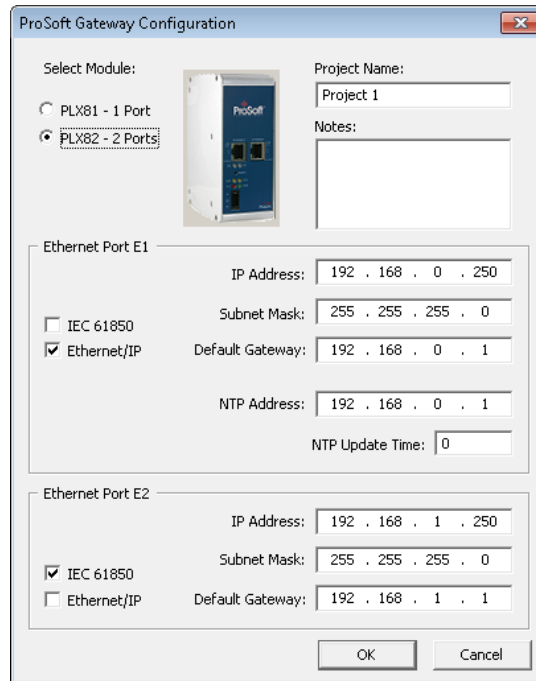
ProSoft Gateway Configuration

Select Module:

PLX81 - 1 Port

PLX82 - 2 Ports

ProSoft

Project Name:

Project 1

Notes:

Ethernet Port E1

IP Address: 192 . 168 . 0 . 250

Subnet Mask: 255 . 255 . 255 . 0

IEC 61850

Ethernet/IP

Default Gateway: 192 . 168 . 0 . 1

NTP Address: 192 . 168 . 0 . 1

NTP Update Time: 0

Ethernet Port E2

IP Address: 192 . 168 . 1 . 250

Subnet Mask: 255 . 255 . 255 . 0

IEC 61850

Ethernet/IP

Default Gateway: 192 . 168 . 1 . 1

OK

Cancel